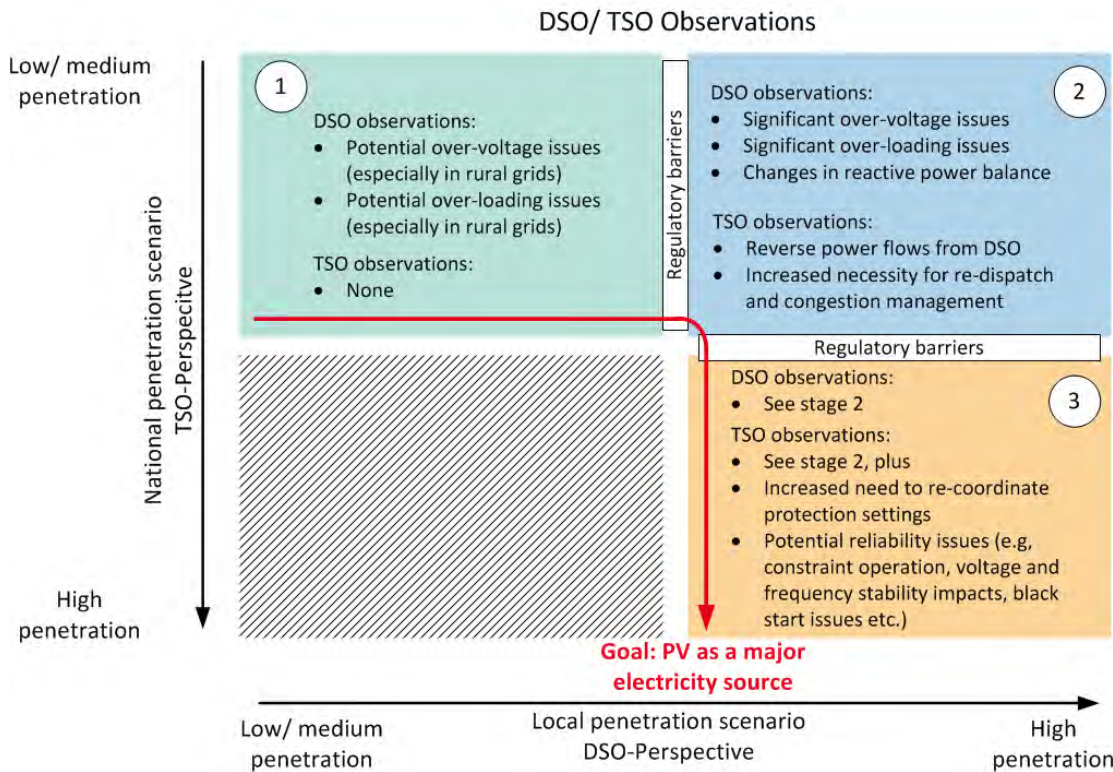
DSO/ TSO Observations

Low/ medium penetration

High penetration

National penetration scenario
TSO-Perspecitve

1

DSO observations:
• Potential over-voltage issues (especially in rural grids)
• Potential over-loading issues (especially in rural grids)

TSO observations:
• None

Regulatory barriers

2

DSO observations:
• Significant over-voltage issues
• Significant over-loading issues
• Changes in reactive power balance

TSO observations:
• Reverse power flows from DSO
• Increased necessity for re-dispatch and congestion management

Regulatory barriers

3

DSO observations:
• See stage 2

TSO observations:
• See stage 2, plus
• Increased need to re-coordinate protection settings
• Potential reliability issues (e.g, constraint operation, voltage and frequency stability impacts, black start issues etc.)

Goal: PV as a major electricity source

Low/ medium penetration

Local penetration scenario
DSO-Perspective

High penetration